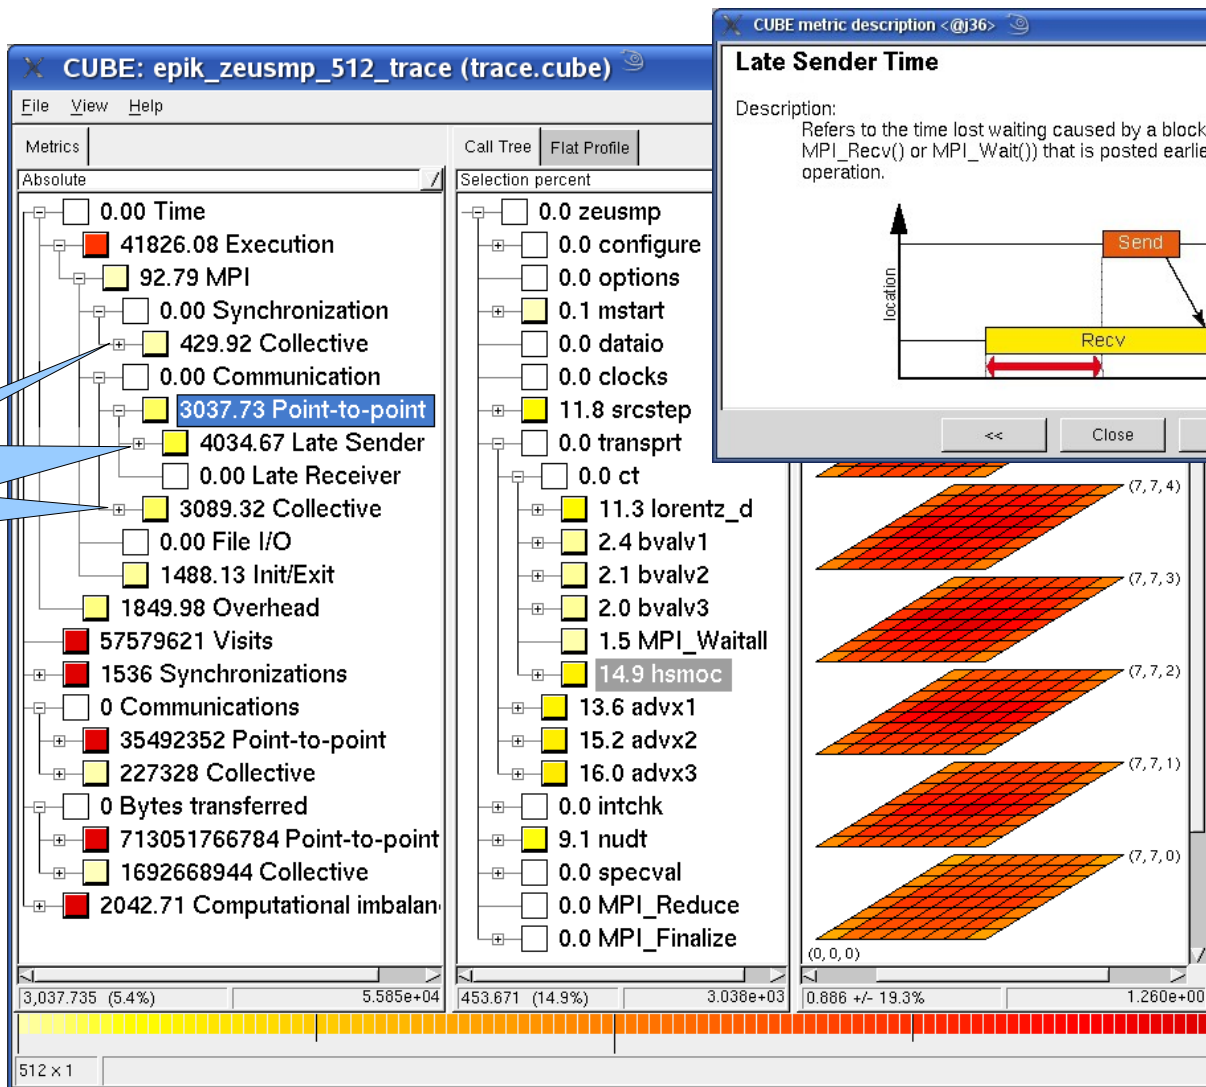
CUBE: epik_zeusmp_512_trace (trace.cube)

File View Help

Metrics

Absolute

0.00 Time
41826.08 Execution
92.79 MPI
0.00 Synchronization
429.92 Collective
0.00 Communication
3037.73 Point-to-point
4034.67 Late Sender
0.00 Late Receiver
3089.32 Collective
0.00 File I/O
1488.13 Init/Exit
1849.98 Overhead
57579621 Visits
1536 Synchronizations
0 Communications
35492352 Point-to-point
227328 Collective
0 Bytes transferred
713051766784 Point-to-point
1692668944 Collective
2042.71 Computational imbalan

3,037.735 (5.4%)
5.585e+04

Call Tree Flat Profile

Selection percent

0.0 zeusmp
0.0 configure
0.0 options
0.1 mstart
0.0 dataio
0.0 clocks
11.8 srcstep
0.0 transprt
0.0 ct
11.3 lorentz_d
2.4 bvalv1
2.1 bvalv2
2.0 bvalv3
1.5 MPI_Waitall
14.9 hsmoc
13.6 advx1
15.2 advx2
16.0 advx3
0.0 intchk
9.1 nudt
0.0 specval
0.0 MPI_Reduce
0.0 MPI_Finalize

453.671 (14.9%)
3.038e+03

CUBE metric description <@j36>

Late Sender Time

Description:
Refers to the time lost waiting caused by a block
MPI_Recv() or MPI_Wait()) that is posted earlie
operation.

location
Send
Recv

<<
Close

(7, 7, 4)
(7, 7, 3)
(7, 7, 2)
(7, 7, 1)
(7, 7, 0)
(0, 0, 0)

0.886 +/- 19.3%
1.260e+00

512 x 1